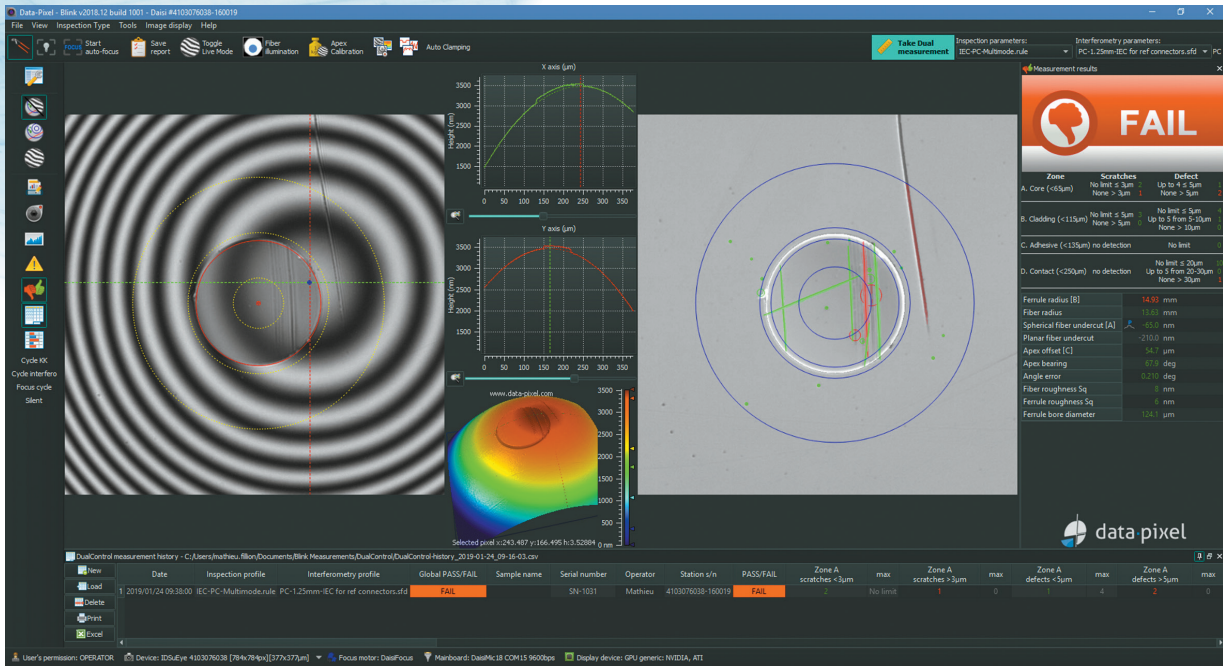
Data-Pixel - Blink v2018.12 build 1001 - Daisi #4103076038-160019

File View Inspection Type Tools Image display Help

Start auto-focus Save report Toggle Live Mode Fiber illumination Apex Calibration Auto Clamping

Take Dual measurement

Inspection parameters: IEC-PC-Multimode.rule

Interferometry parameters: PC-1.25mm-IEC for ref connectors.sfd PC

Cycle KK
Cycle interfero
Focus cycle
Silent

X axis (µm)

3500 3000 2500 2000 1500

Height (nm)

0 50 100 150 200 250 300 350

Y axis (µm)

3500 3000 2500 2000 1500

Height (nm)

0 50 100 150 200 250 300 350

www.data-pixel.com

3500 3000 2500 2000 1500 1000 500 0

Selected pixel x:243.487 y:166.495 h:3.52884

Measurement results

FAIL

| Zone | Scratches | | Defect | |
|---|---|---|---|---|
| A. Core (<65µm) | No limit ≤ 3µm | 2 | Up to 4 ≤ 5µm | 4 |
| | None > 3µm | 1 | None > 5µm | 2 |
| B. Cladding (<115µm) | No limit ≤ 5µm | 3 | No limit ≤ 5µm | 0 |
| | None > 5µm | 0 | Up to 5 from 5-10µm | 0 |
| | | | None > 10µm | 0 |
| C. Adhesive (<135µm) no detection | | | No limit | 0 |
| D. Contact (<250µm) no detection | | | No limit ≤ 20µm | 10 |
| | | | Up to 5 from 20-30µm | 0 |
| | | | None > 30µm | 1 |

| | | |
|---|---|---|
| Ferrule radius [B] | 14.93 | mm |
| Fiber radius | 13.63 | mm |
| Spherical fiber undercut [A] | -65.0 | nm |
| Planar fiber undercut | -210.0 | nm |
| Apex offset [C] | 54.7 | µm |
| Apex bearing | 67.9 | deg |
| Angle error | 0.210 | deg |
| Fiber roughness Sq | 8 | nm |
| Ferrule roughness Sq | 6 | nm |
| Ferrule bore diameter | 124.1 | µm |

data pixel

DualControl measurement history - C:/Users/mathieu.fillion/Documents/Blink Measurements/DualControl/DualControl-history_2019-01-24_09-16-03.csv

New
Load
Delete
Print
Excel

| | Date | Inspection profile | Interferometry profile | Global PASS/FAIL | Sample name | Serial number | Operator | Station s/n | PASS/FAIL | Zone A scratches <3µm | max | Zone A scratches >3µm | max | Zone A defects <5µm | max | Zone A defects >5µm | max |
|---|---|---|---|---|---|---|---|---|---|---|---|---|---|---|---|---|---|
| 1 | 2019/01/24 09:38:00 | IEC-PC-Multimode.rule | PC-1.25mm-IEC for ref connectors.sfd | FAIL | | SN-1031 | Mathieu | 4103076038-160019 | FAIL | 2 | No limit | 1 | 0 | 1 | 4 | 2 | 0 |

User's permission: OPERATOR  Device: IDSuEye 4103076038 [784x784px][377x377µm]  Focus motor: DaisiFocus  Mainboard: DaisiMic18 COM15 9600bps  Display device: GPU generic: NVIDIA, ATI